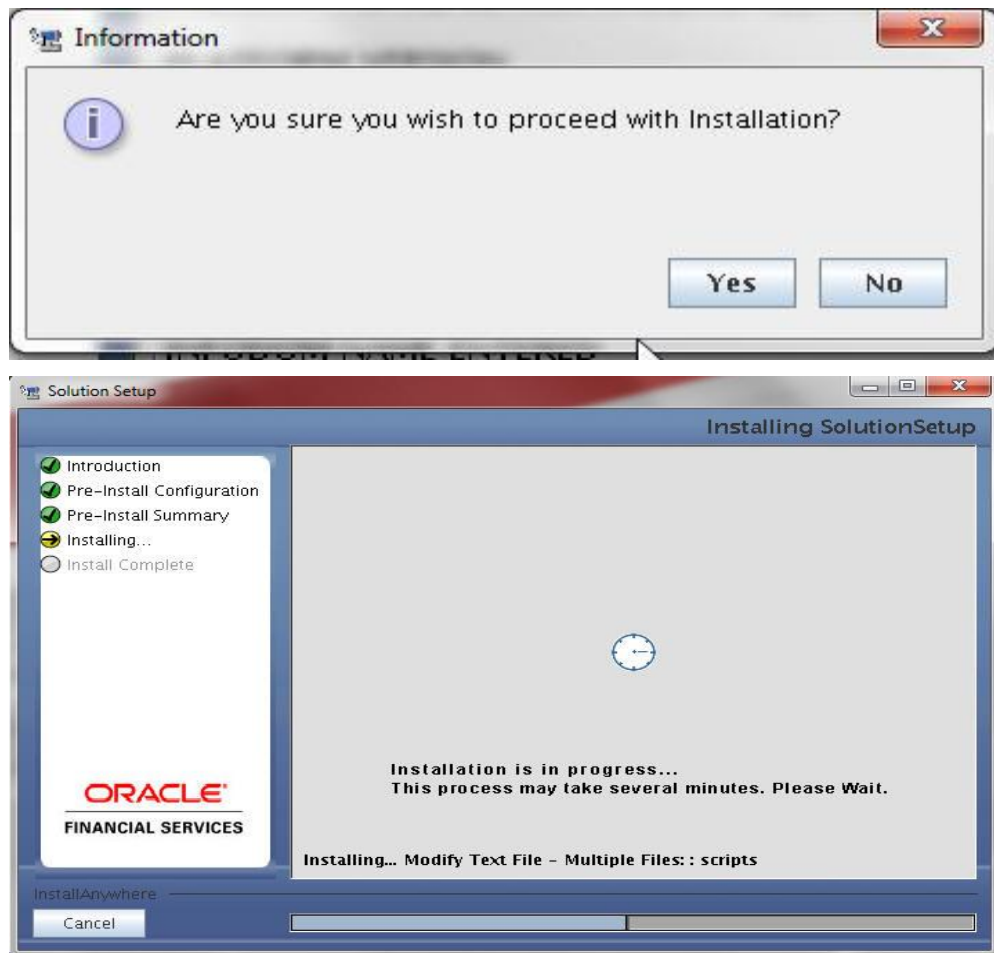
Information

Are you sure you wish to proceed with Installation?

Yes No

Solution Setup

Installing SolutionSetup

Introduction
Pre-Install Configuration
Pre-Install Summary
Installing...
Install Complete

ORACLE
FINANCIAL SERVICES

Installation is in progress...
This process may take several minutes. Please Wait.

Installing... Modify Text File - Multiple Files: : scripts

InstallAnywhere

Cancel